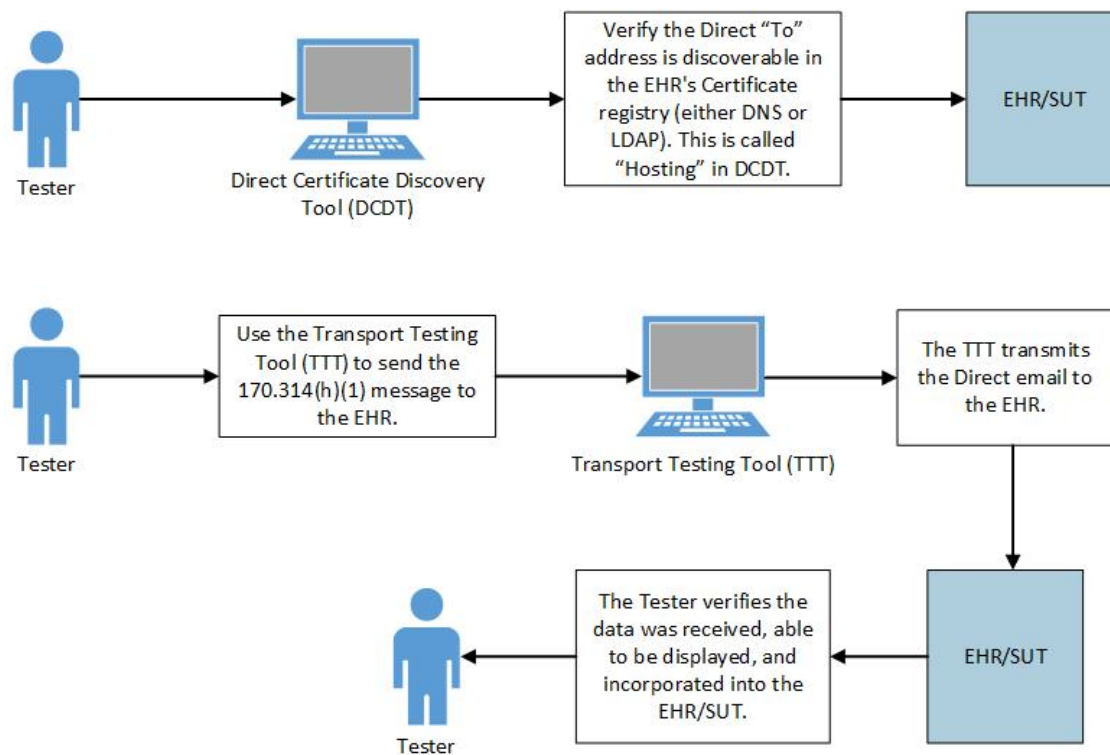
Tester

Direct Certificate Discovery Tool (DCDT)

Verify the Direct "To" address is discoverable in the EHR's Certificate registry (either DNS or LDAP). This is called "Hosting" in DCDT.

EHR/SUT

Tester

Use the Transport Testing Tool (TTT) to send the 170.314(h)(1) message to the EHR.

Transport Testing Tool (TTT)

The TTT transmits the Direct email to the EHR.

EHR/SUT

The Tester verifies the data was received, able to be displayed, and incorporated into the EHR/SUT.

Tester